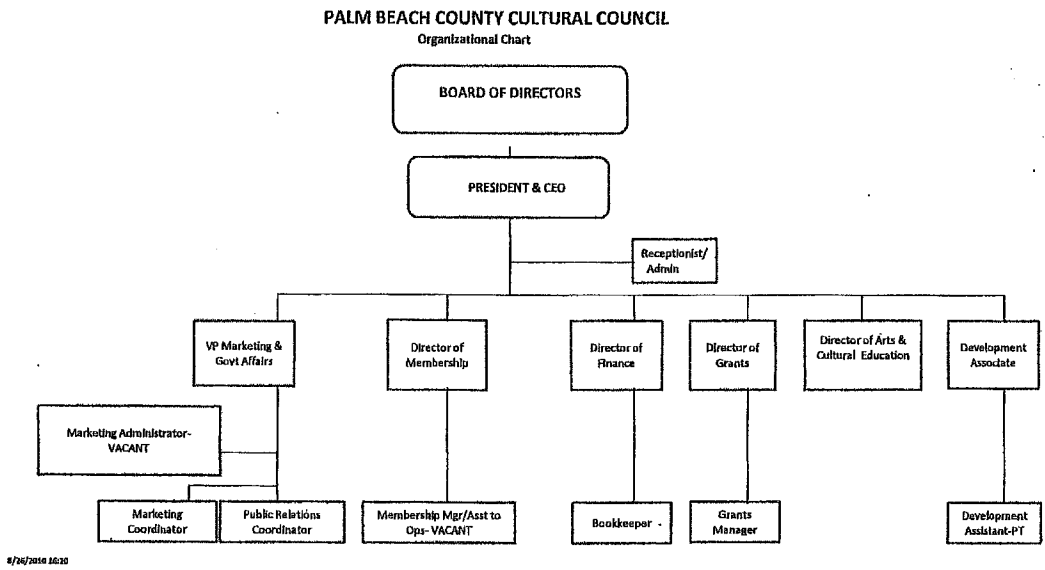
PALM BEACH COUNTY CULTURAL COUNCIL
Organizational Chart

BOARD OF DIRECTORS

PRESIDENT & CEO

Receptionist/ Admin

VP Marketing & Govt Affairs

Director of Membership

Director of Finance

Director of Grants

Director of Arts & Cultural Education

Development Associate

Marketing Administrator-VACANT

Marketing Coordinator

Public Relations Coordinator

Membership Mgr/Asst to Ops- VACANT

Bookkeeper

Grants Manager

Development Assistant-PT

8/26/2010 16:10